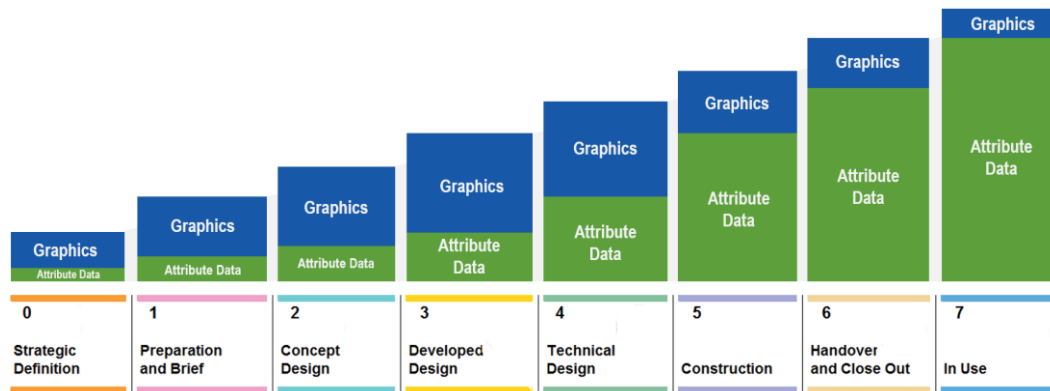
Graphics
Attribute Data

Graphics
Attribute Data

Graphics
Attribute Data

Graphics
Attribute Data

Graphics
Attribute Data

Graphics
Attribute Data

Graphics
Attribute Data

Graphics
Attribute Data

0
Strategic Definition

1
Preparation and Brief

2
Concept Design

3
Developed Design

4
Technical Design

5
Construction

6
Handover and Close Out

7
In Use